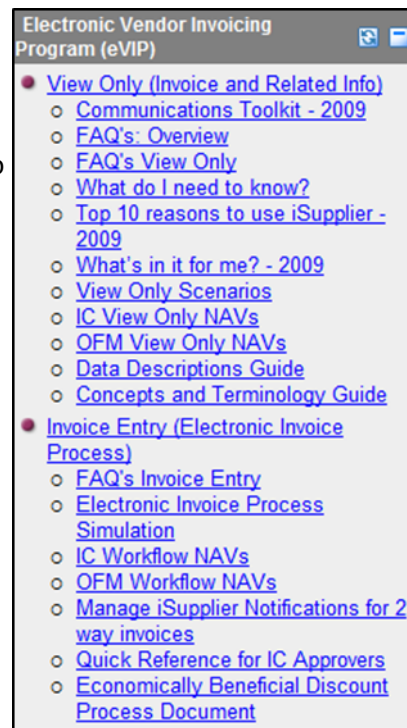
Electronic Vendor Invoicing Program (eVIP)

- View Only (Invoice and Related Info)
  - Communications Toolkit - 2009
  - FAQ's: Overview
  - FAQ's View Only
  - What do I need to know?
  - Top 10 reasons to use iSupplier - 2009
  - What's in it for me? - 2009
  - View Only Scenarios
  - IC View Only NAVs
  - OFM View Only NAVs
  - Data Descriptions Guide
  - Concepts and Terminology Guide
- Invoice Entry (Electronic Invoice Process)
  - FAQ's Invoice Entry
  - Electronic Invoice Process Simulation
  - IC Workflow NAVs
  - OFM Workflow NAVs
  - Manage iSupplier Notifications for 2 way invoices
  - Quick Reference for IC Approvers
  - Economically Beneficial Discount Process Document